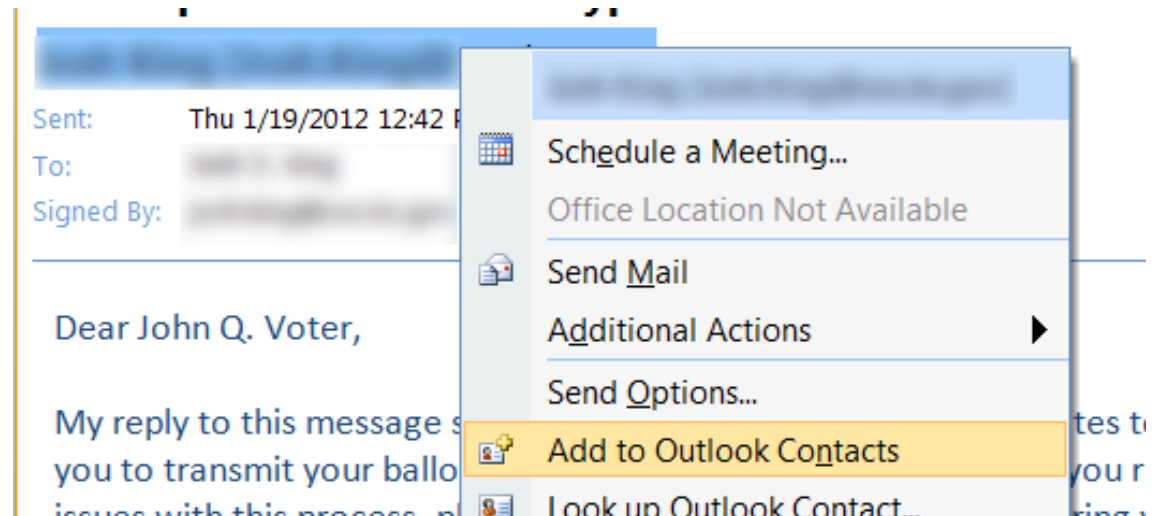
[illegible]

Sent: Thu 1/19/2012 12:42 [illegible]

To: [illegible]

Signed By: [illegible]

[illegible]

Schedule a Meeting...

Office Location Not Available

Send Mail

Additional Actions

Send Options...

Add to Outlook Contacts

Look up Outlook Contact...

Dear John Q. Voter,

My reply to this message s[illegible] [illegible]tes t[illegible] you to transmit your ballo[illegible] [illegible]you r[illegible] issues with this process, pl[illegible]